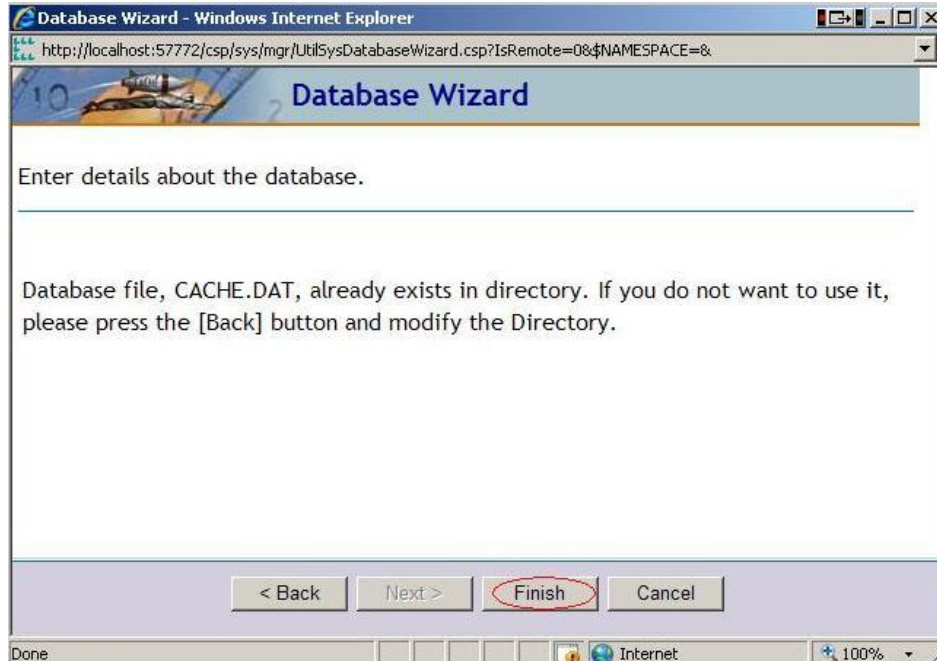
Database Wizard - Windows Internet Explorer

http://localhost:57772/csp/sys/mgr/UtilSysDatabaseWizard.csp?IsRemote=0&$NAMESPACE=&

Database Wizard

Enter details about the database.

Database file, CACHE.DAT, already exists in directory. If you do not want to use it, please press the [Back] button and modify the Directory.

< Back Next > Finish Cancel

Done

Internet

100%